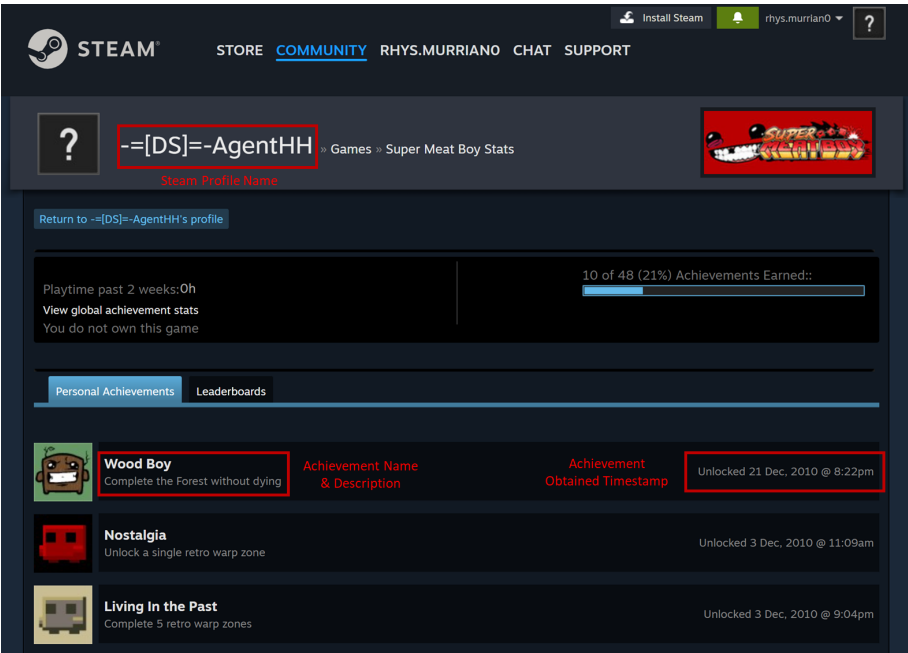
Install Steam

rhys.murrian0

?

STEAM

STORE COMMUNITY RHYS.MURRIAN0 CHAT SUPPORT

?

-=[DS]=-AgentHH » Games » Super Meat Boy Stats

Steam Profile Name

SUPER MEAT BOY

Return to -=[DS]=-AgentHH's profile

Playtime past 2 weeks: 0h

View global achievement stats

You do not own this game

10 of 48 (21%) Achievements Earned::

Personal Achievements

Leaderboards

Wood Boy

Complete the Forest without dying

Achievement Name & Description

Achievement Obtained Timestamp

Unlocked 21 Dec, 2010 @ 8:22pm

Nostalgia

Unlock a single retro warp zone

Unlocked 3 Dec, 2010 @ 11:09am

Living In the Past

Complete 5 retro warp zones

Unlocked 3 Dec, 2010 @ 9:04pm